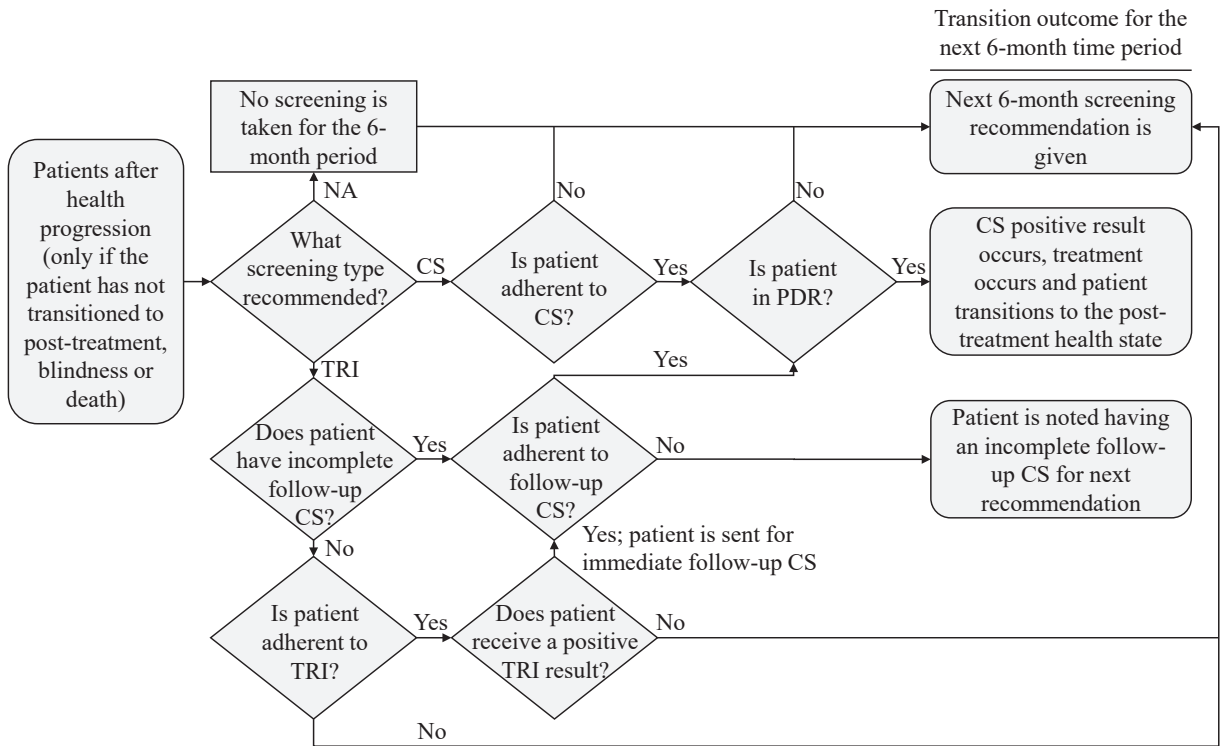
Transition outcome for the next 6-month time period

Patients after health progression (only if the patient has not transitioned to post-treatment, blindness or death)

No screening is taken for the 6-month period

NA

What screening type recommended?

CS

Is patient adherent to CS?

No

Yes

Is patient in PDR?

No

Yes

Next 6-month screening recommendation is given

CS positive result occurs, treatment occurs and patient transitions to the post-treatment health state

TRI

Does patient have incomplete follow-up CS?

Yes

Is patient adherent to follow-up CS?

Yes

No

Patient is noted having an incomplete follow-up CS for next recommendation

No

Yes; patient is sent for immediate follow-up CS

Is patient adherent to TRI?

Yes

Does patient receive a positive TRI result?

No

No